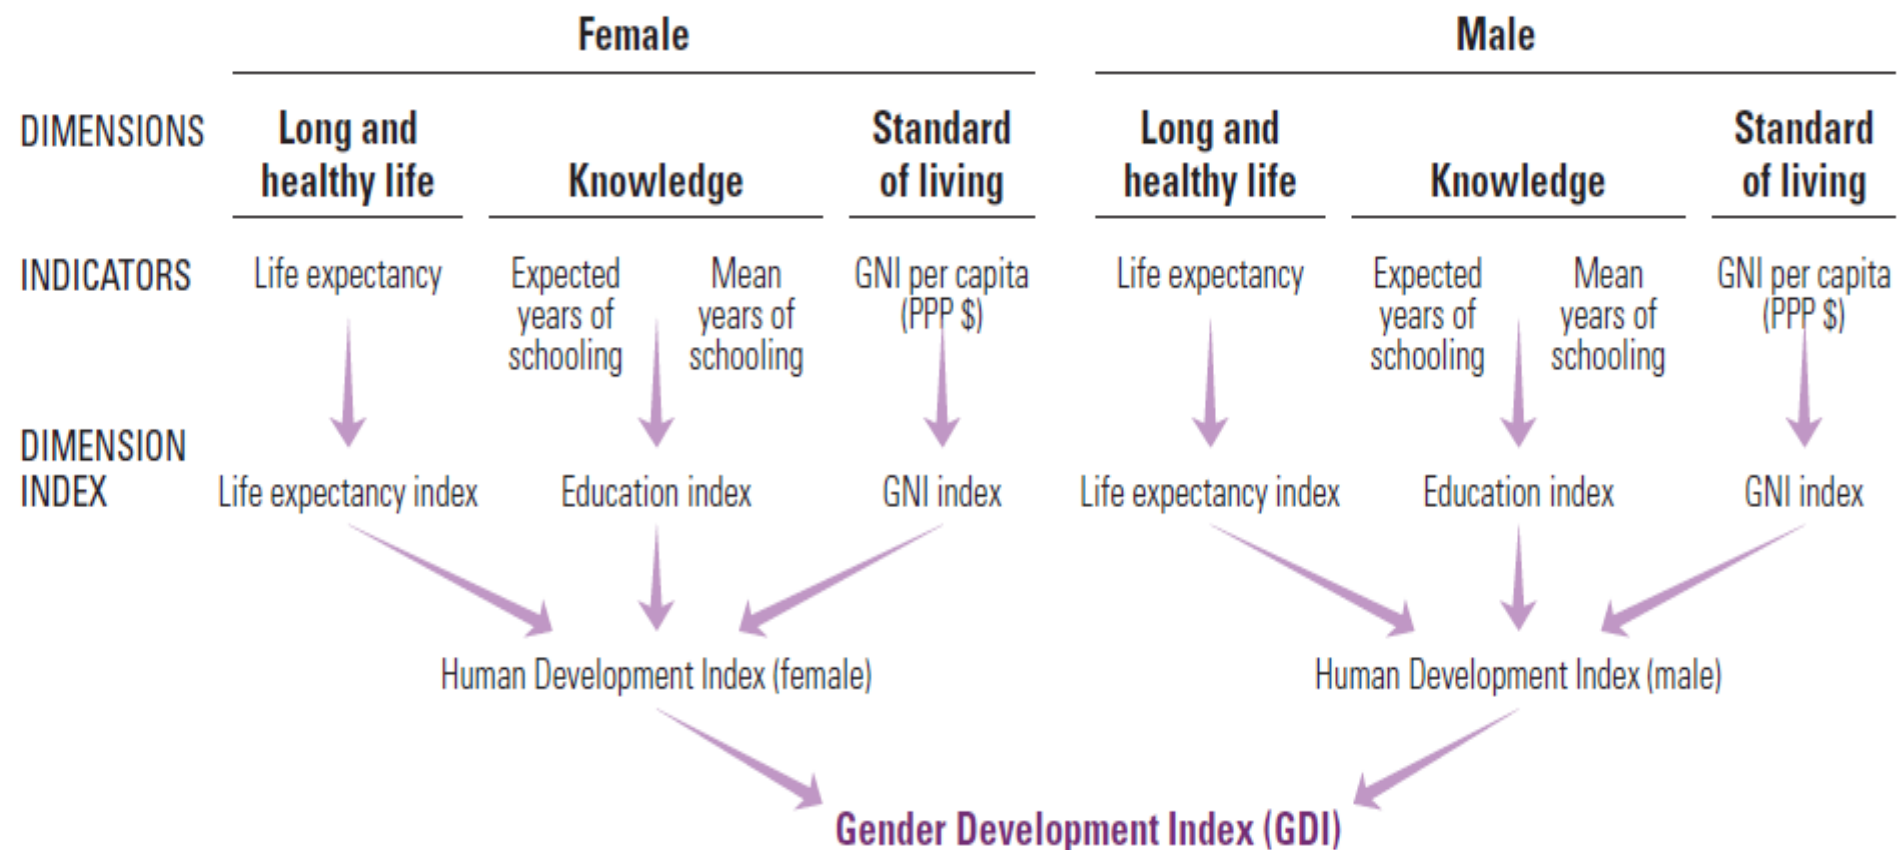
Female

Male

DIMENSIONS

Long and healthy life

Knowledge

Standard of living

Long and healthy life

Knowledge

Standard of living

INDICATORS

Life expectancy

Expected years of schooling

Mean years of schooling

GNI per capita (PPP $)

Life expectancy

Expected years of schooling

Mean years of schooling

GNI per capita (PPP $)

DIMENSION INDEX

Life expectancy index

Education index

GNI index

Life expectancy index

Education index

GNI index

Human Development Index (female)

Human Development Index (male)

Gender Development Index (GDI)